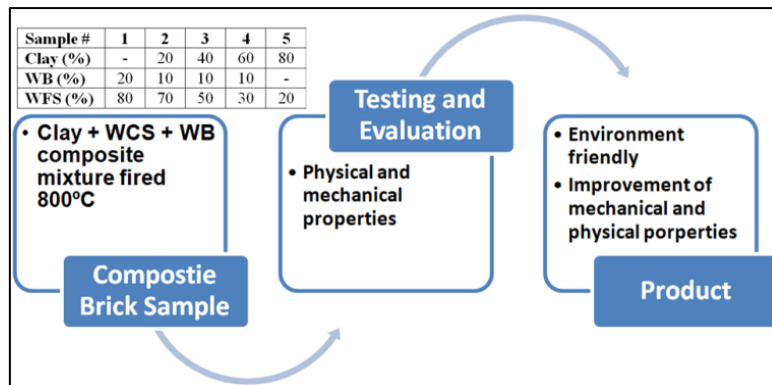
| Sample # | 1 | 2 | 3 | 4 | 5 |
|---|---|---|---|---|---|
| Clay (%) | - | 20 | 40 | 60 | 80 |
| WB (%) | 20 | 10 | 10 | 10 | - |
| WFS (%) | 80 | 70 | 50 | 30 | 20 |

• Clay + WCS + WB composite mixture fired 800ºC

Compostie Brick Sample

Testing and Evaluation

• Physical and mechanical properties

• Environment friendly

• Improvement of mechanical and physical porperties

Product